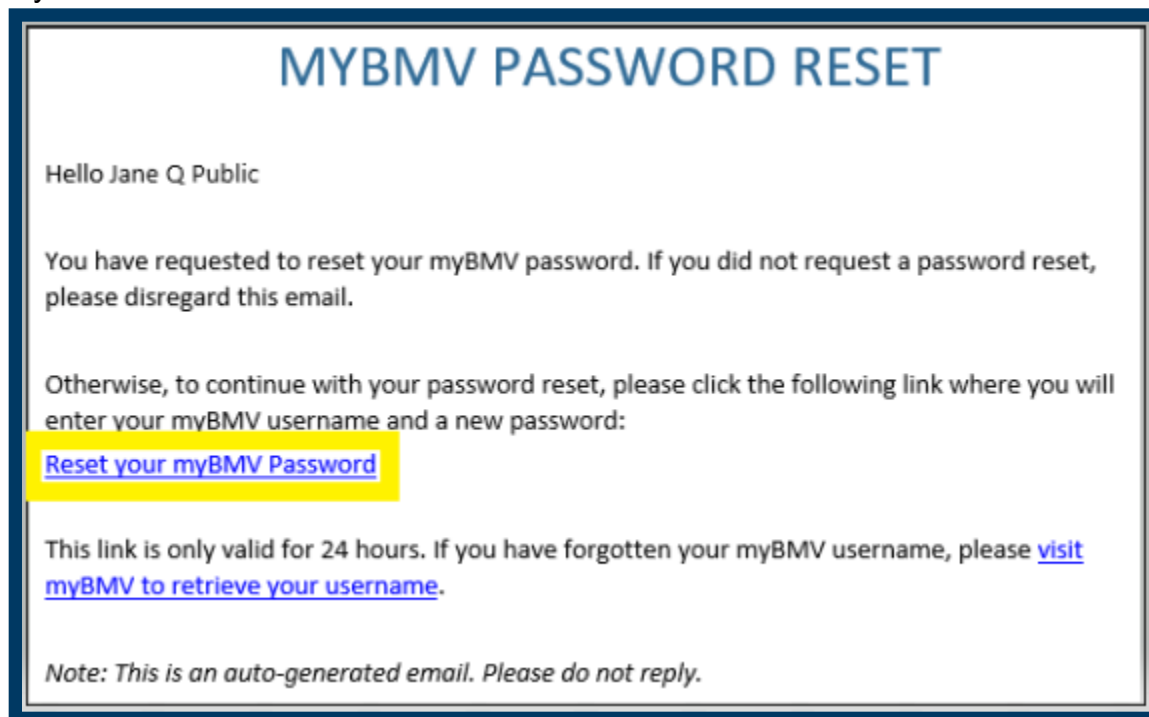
MYBMV PASSWORD RESET

Hello Jane Q Public

You have requested to reset your myBMV password. If you did not request a password reset, please disregard this email.

Otherwise, to continue with your password reset, please click the following link where you will enter your myBMV username and a new password:
Reset your myBMV Password

This link is only valid for 24 hours. If you have forgotten your myBMV username, please visit myBMV to retrieve your username.

Note: This is an auto-generated email. Please do not reply.